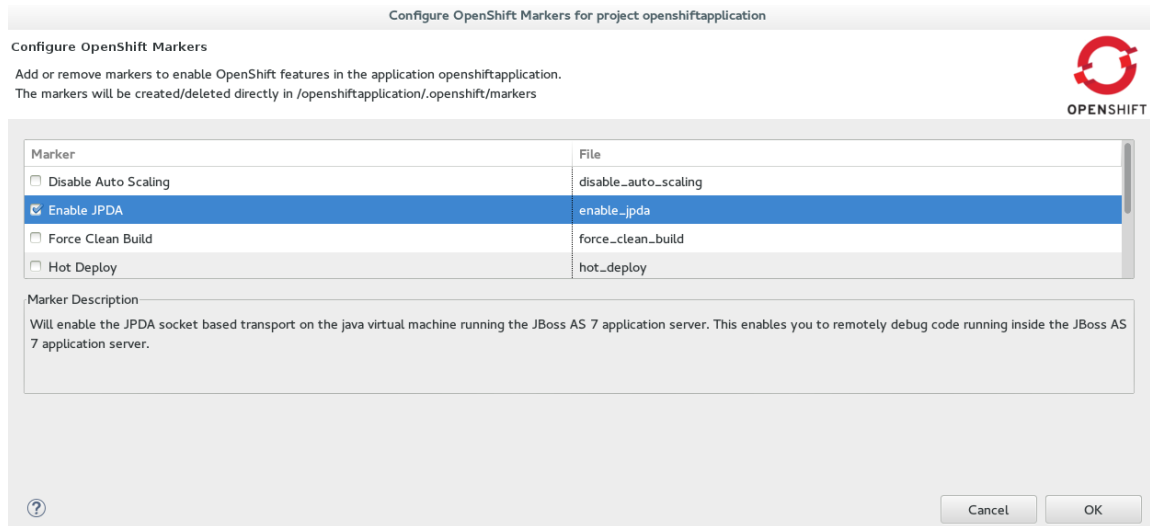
Configure OpenShift Markers for project openshiftapplication

Configure OpenShift Markers

Add or remove markers to enable OpenShift features in the application openshiftapplication.
The markers will be created/deleted directly in /openshiftapplication/.openshift/markers

OPENSHIFT

| Marker | File |
|---|---|
| Disable Auto Scaling | disable_auto_scaling |
| Enable JPDA | enable_jpda |
| Force Clean Build | force_clean_build |
| Hot Deploy | hot_deploy |

Marker Description

Will enable the JPDA socket based transport on the java virtual machine running the JBoss AS 7 application server. This enables you to remotely debug code running inside the JBoss AS 7 application server.

?

Cancel

OK